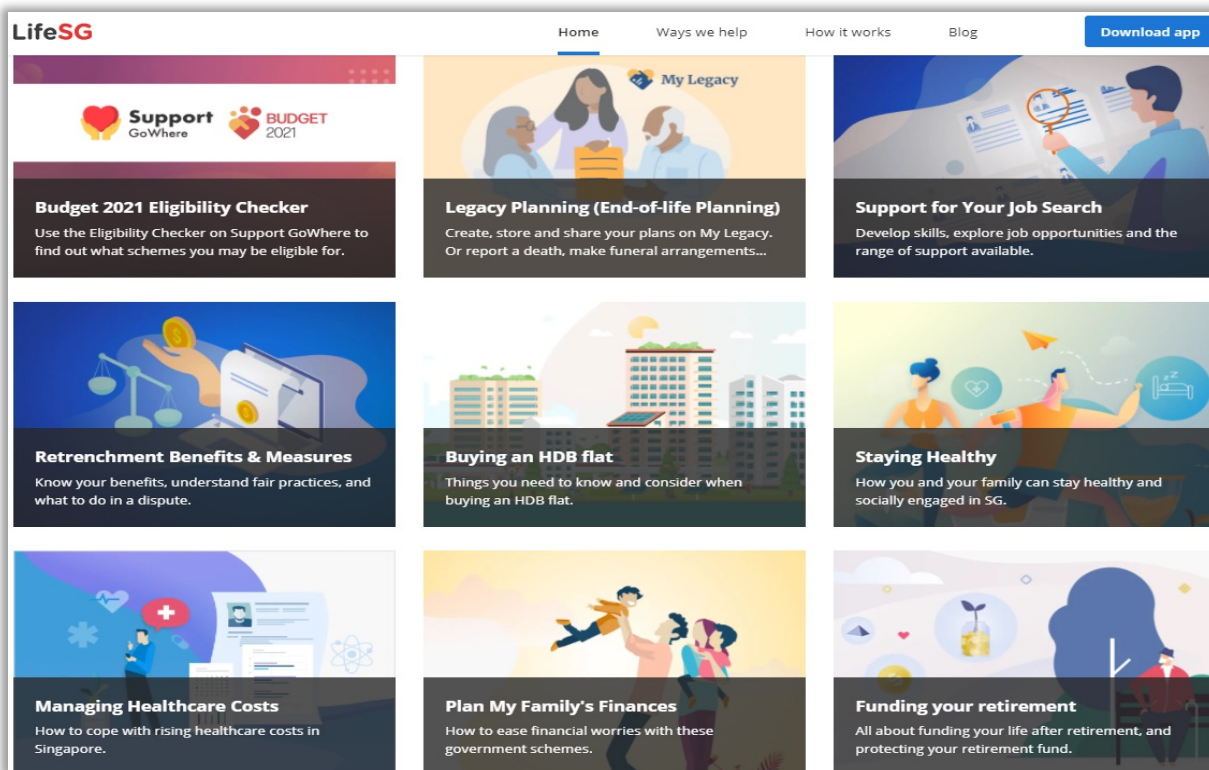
LifeSG

Home

Ways we help

How it works

Blog

Download app

Support GoWhere

BUDGET 2021

Budget 2021 Eligibility Checker

Use the Eligibility Checker on Support GoWhere to find out what schemes you may be eligible for.

My Legacy

Legacy Planning (End-of-life Planning)

Create, store and share your plans on My Legacy. Or report a death, make funeral arrangements...

Support for Your Job Search

Develop skills, explore job opportunities and the range of support available.

Retrenchment Benefits & Measures

Know your benefits, understand fair practices, and what to do in a dispute.

Buying an HDB flat

Things you need to know and consider when buying an HDB flat.

Staying Healthy

How you and your family can stay healthy and socially engaged in SG.

Managing Healthcare Costs

How to cope with rising healthcare costs in Singapore.

Plan My Family's Finances

How to ease financial worries with these government schemes.

Funding your retirement

All about funding your life after retirement, and protecting your retirement fund.